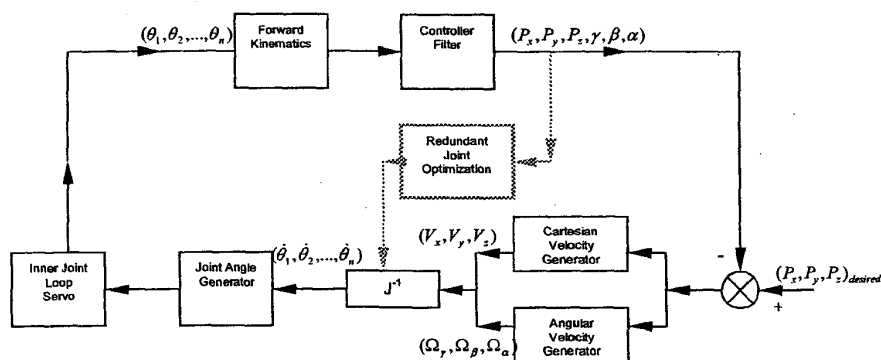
$(\theta_1, \theta_2, ..., \theta_n)$

Forward Kinematics

Controller Filter

$(P_x, P_y, P_z, \gamma, \beta, \alpha)$

Redundant Joint Optimization

$(V_x, V_y, V_z)$

Cartesian Velocity Generator

Inner Joint Loop Servo

Joint Angle Generator

$(\dot{\theta}_1, \dot{\theta}_2, ..., \dot{\theta}_n)$

$J^{-1}$

-

$(P_x, P_y, P_z)_{desired}$

+

$(\Omega_\gamma, \Omega_\beta, \Omega_\alpha)$

Angular Velocity Generator